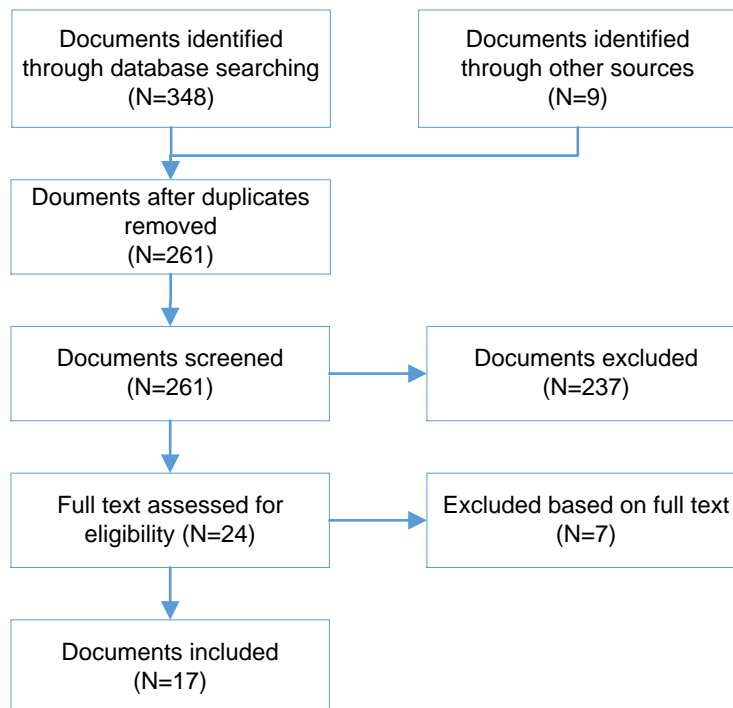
Documents identified through database searching (N=348)

Documents identified through other sources (N=9)

Douments after duplicates removed (N=261)

Documents screened (N=261)

Documents excluded (N=237)

Full text assessed for eligibility (N=24)

Excluded based on full text (N=7)

Documents included (N=17)